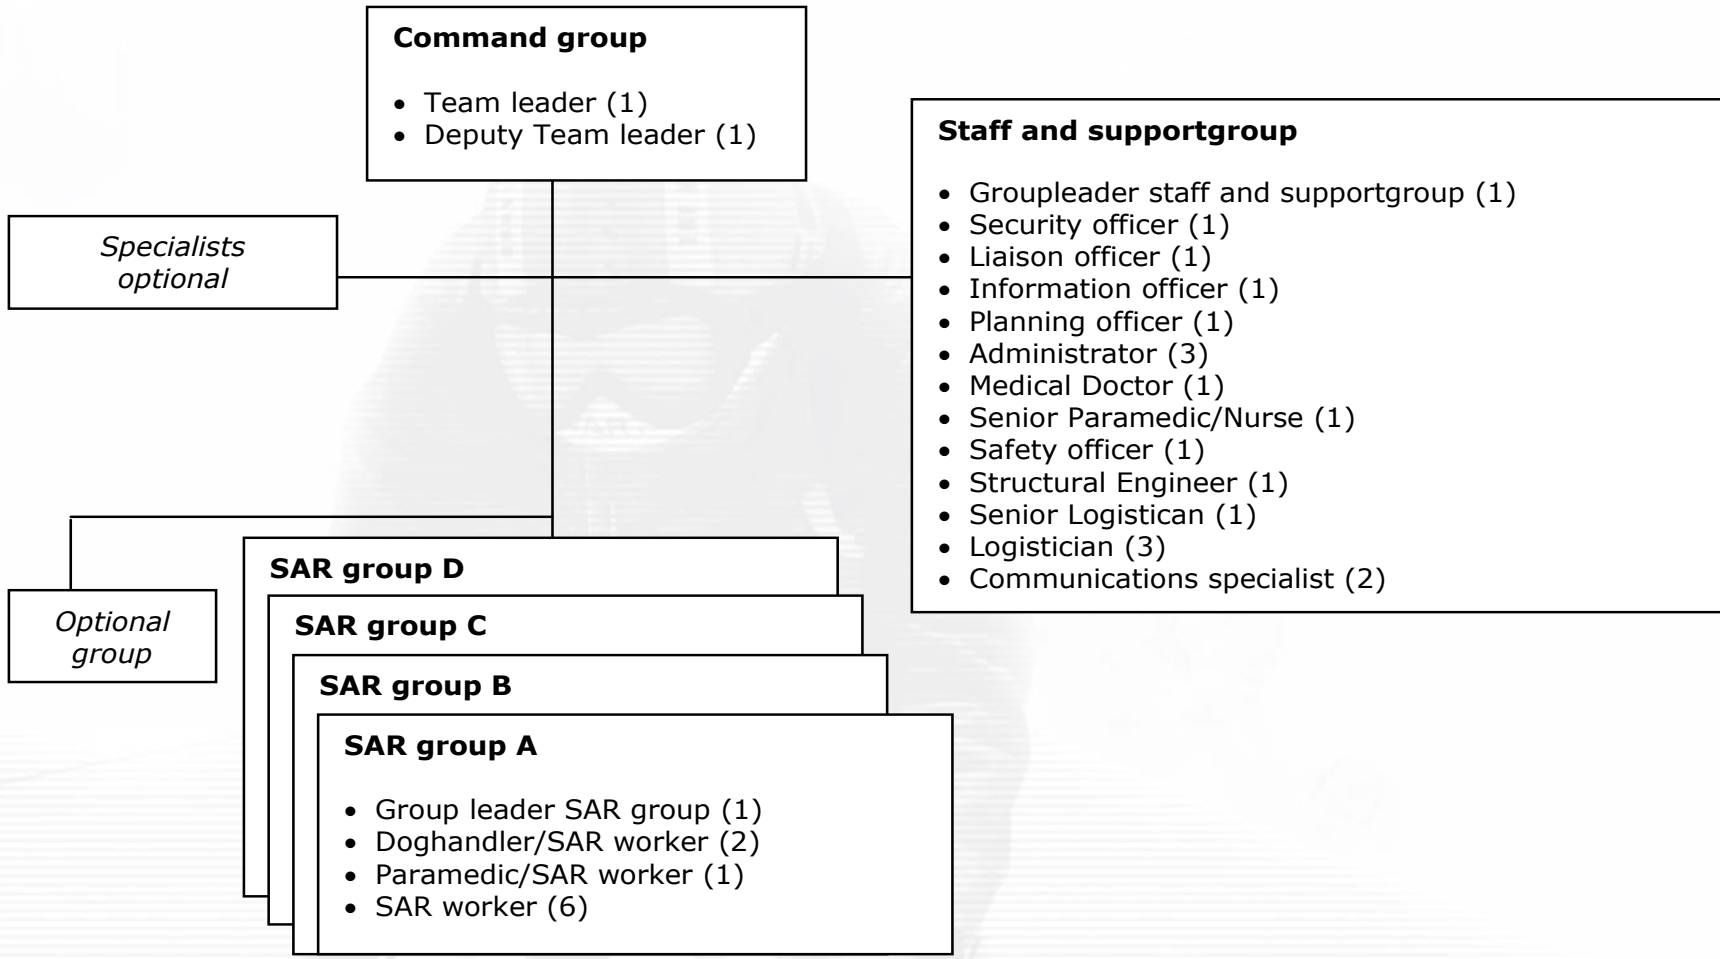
**Command group**

- Team leader (1)
- Deputy Team leader (1)

*Specialists optional*

**Staff and supportgroup**

- Groupleader staff and supportgroup (1)
- Security officer (1)
- Liaison officer (1)
- Information officer (1)
- Planning officer (1)
- Administrator (3)
- Medical Doctor (1)
- Senior Paramedic/Nurse (1)
- Safety officer (1)
- Structural Engineer (1)
- Senior Logistican (1)
- Logistician (3)
- Communications specialist (2)

*Optional group*

**SAR group D**

**SAR group C**

**SAR group B**

**SAR group A**

- Group leader SAR group (1)
- Doghandler/SAR worker (2)
- Paramedic/SAR worker (1)
- SAR worker (6)